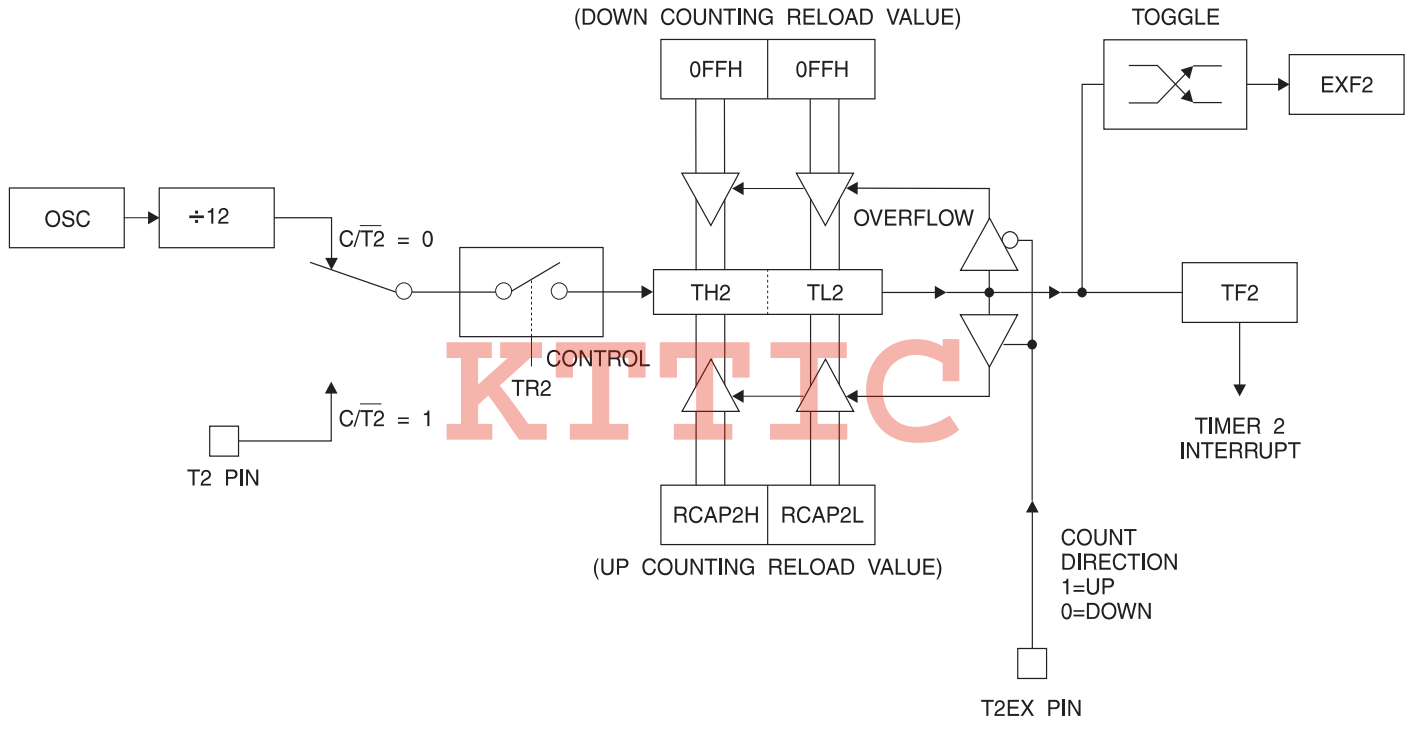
(DOWN COUNTING RELOAD VALUE)

TOGGLE

0FFH

0FFH

EXF2

OSC

÷12

$C/\overline{T2} = 0$

OVERFLOW

TH2

TL2

TF2

CONTROL

TR2

KTTIC

$C/\overline{T2} = 1$

TIMER 2 INTERRUPT

T2 PIN

RCAP2H

RCAP2L

(UP COUNTING RELOAD VALUE)

COUNT DIRECTION 1=UP 0=DOWN

T2EX PIN